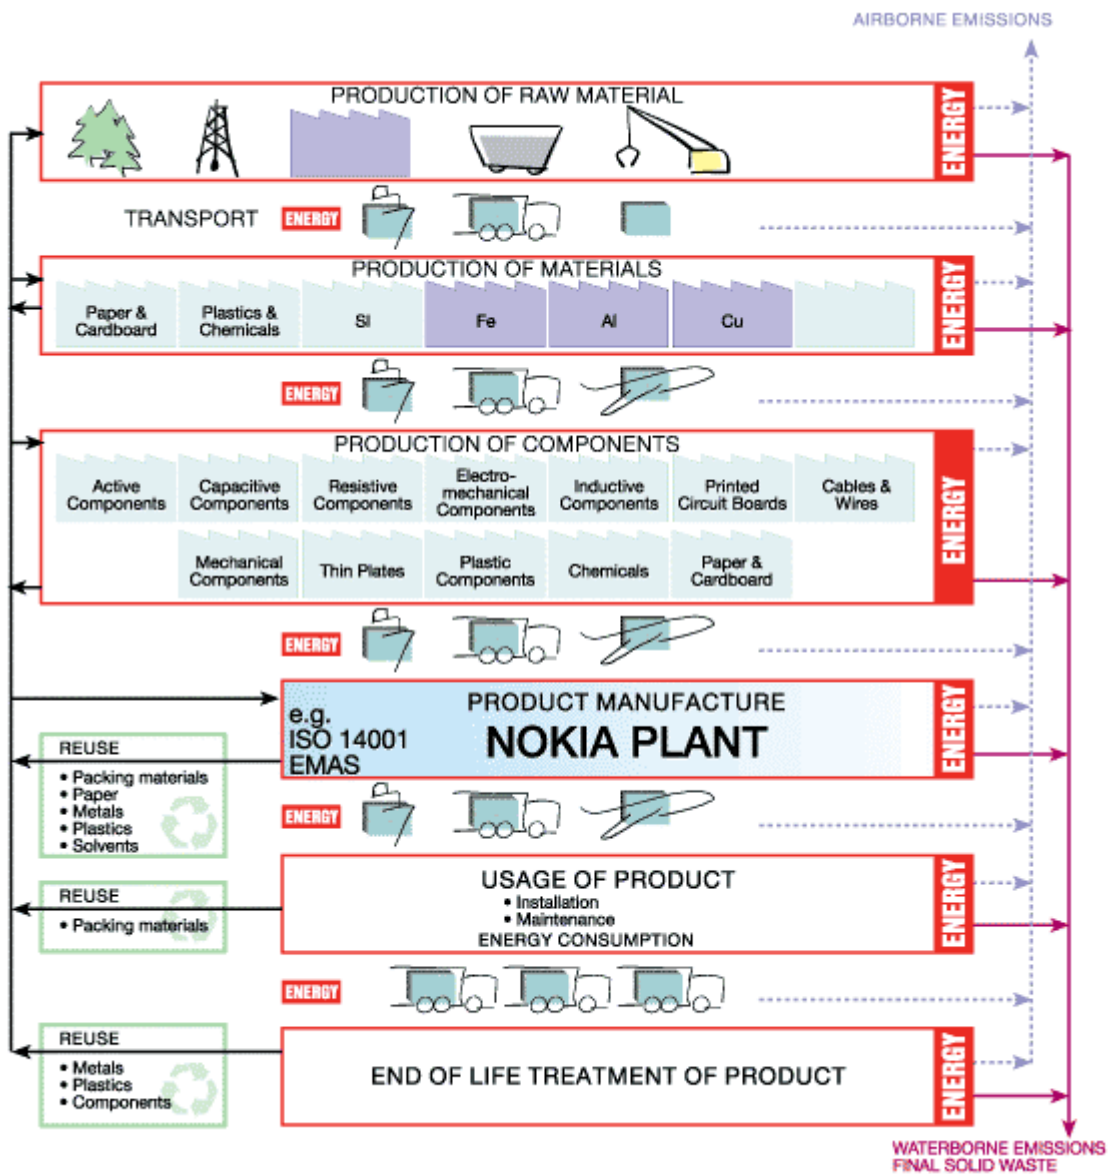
AIRBORNE EMISSIONS

PRODUCTION OF RAW MATERIAL

ENERGY

TRANSPORT

ENERGY

PRODUCTION OF MATERIALS

Paper & Cardboard

Plastics & Chemicals

SI

Fe

Al

Cu

ENERGY

ENERGY

PRODUCTION OF COMPONENTS

Active Components

Capacitive Components

Resistive Components

Electro-mechanical Components

Inductive Components

Printed Circuit Boards

Cables & Wires

Mechanical Components

Thin Plates

Plastic Components

Chemicals

Paper & Cardboard

ENERGY

ENERGY

PRODUCT MANUFACTURE

e.g. ISO 14001 EMAS

NOKIA PLANT

ENERGY

REUSE
• Packing materials
• Paper
• Metals
• Plastics
• Solvents

ENERGY

USAGE OF PRODUCT
• Installation
• Maintenance
ENERGY CONSUMPTION

ENERGY

REUSE
• Packing materials

ENERGY

REUSE
• Metals
• Plastics
• Components

END OF LIFE TREATMENT OF PRODUCT

ENERGY

WATERBORNE EMISSIONS
FINAL SOLID WASTE